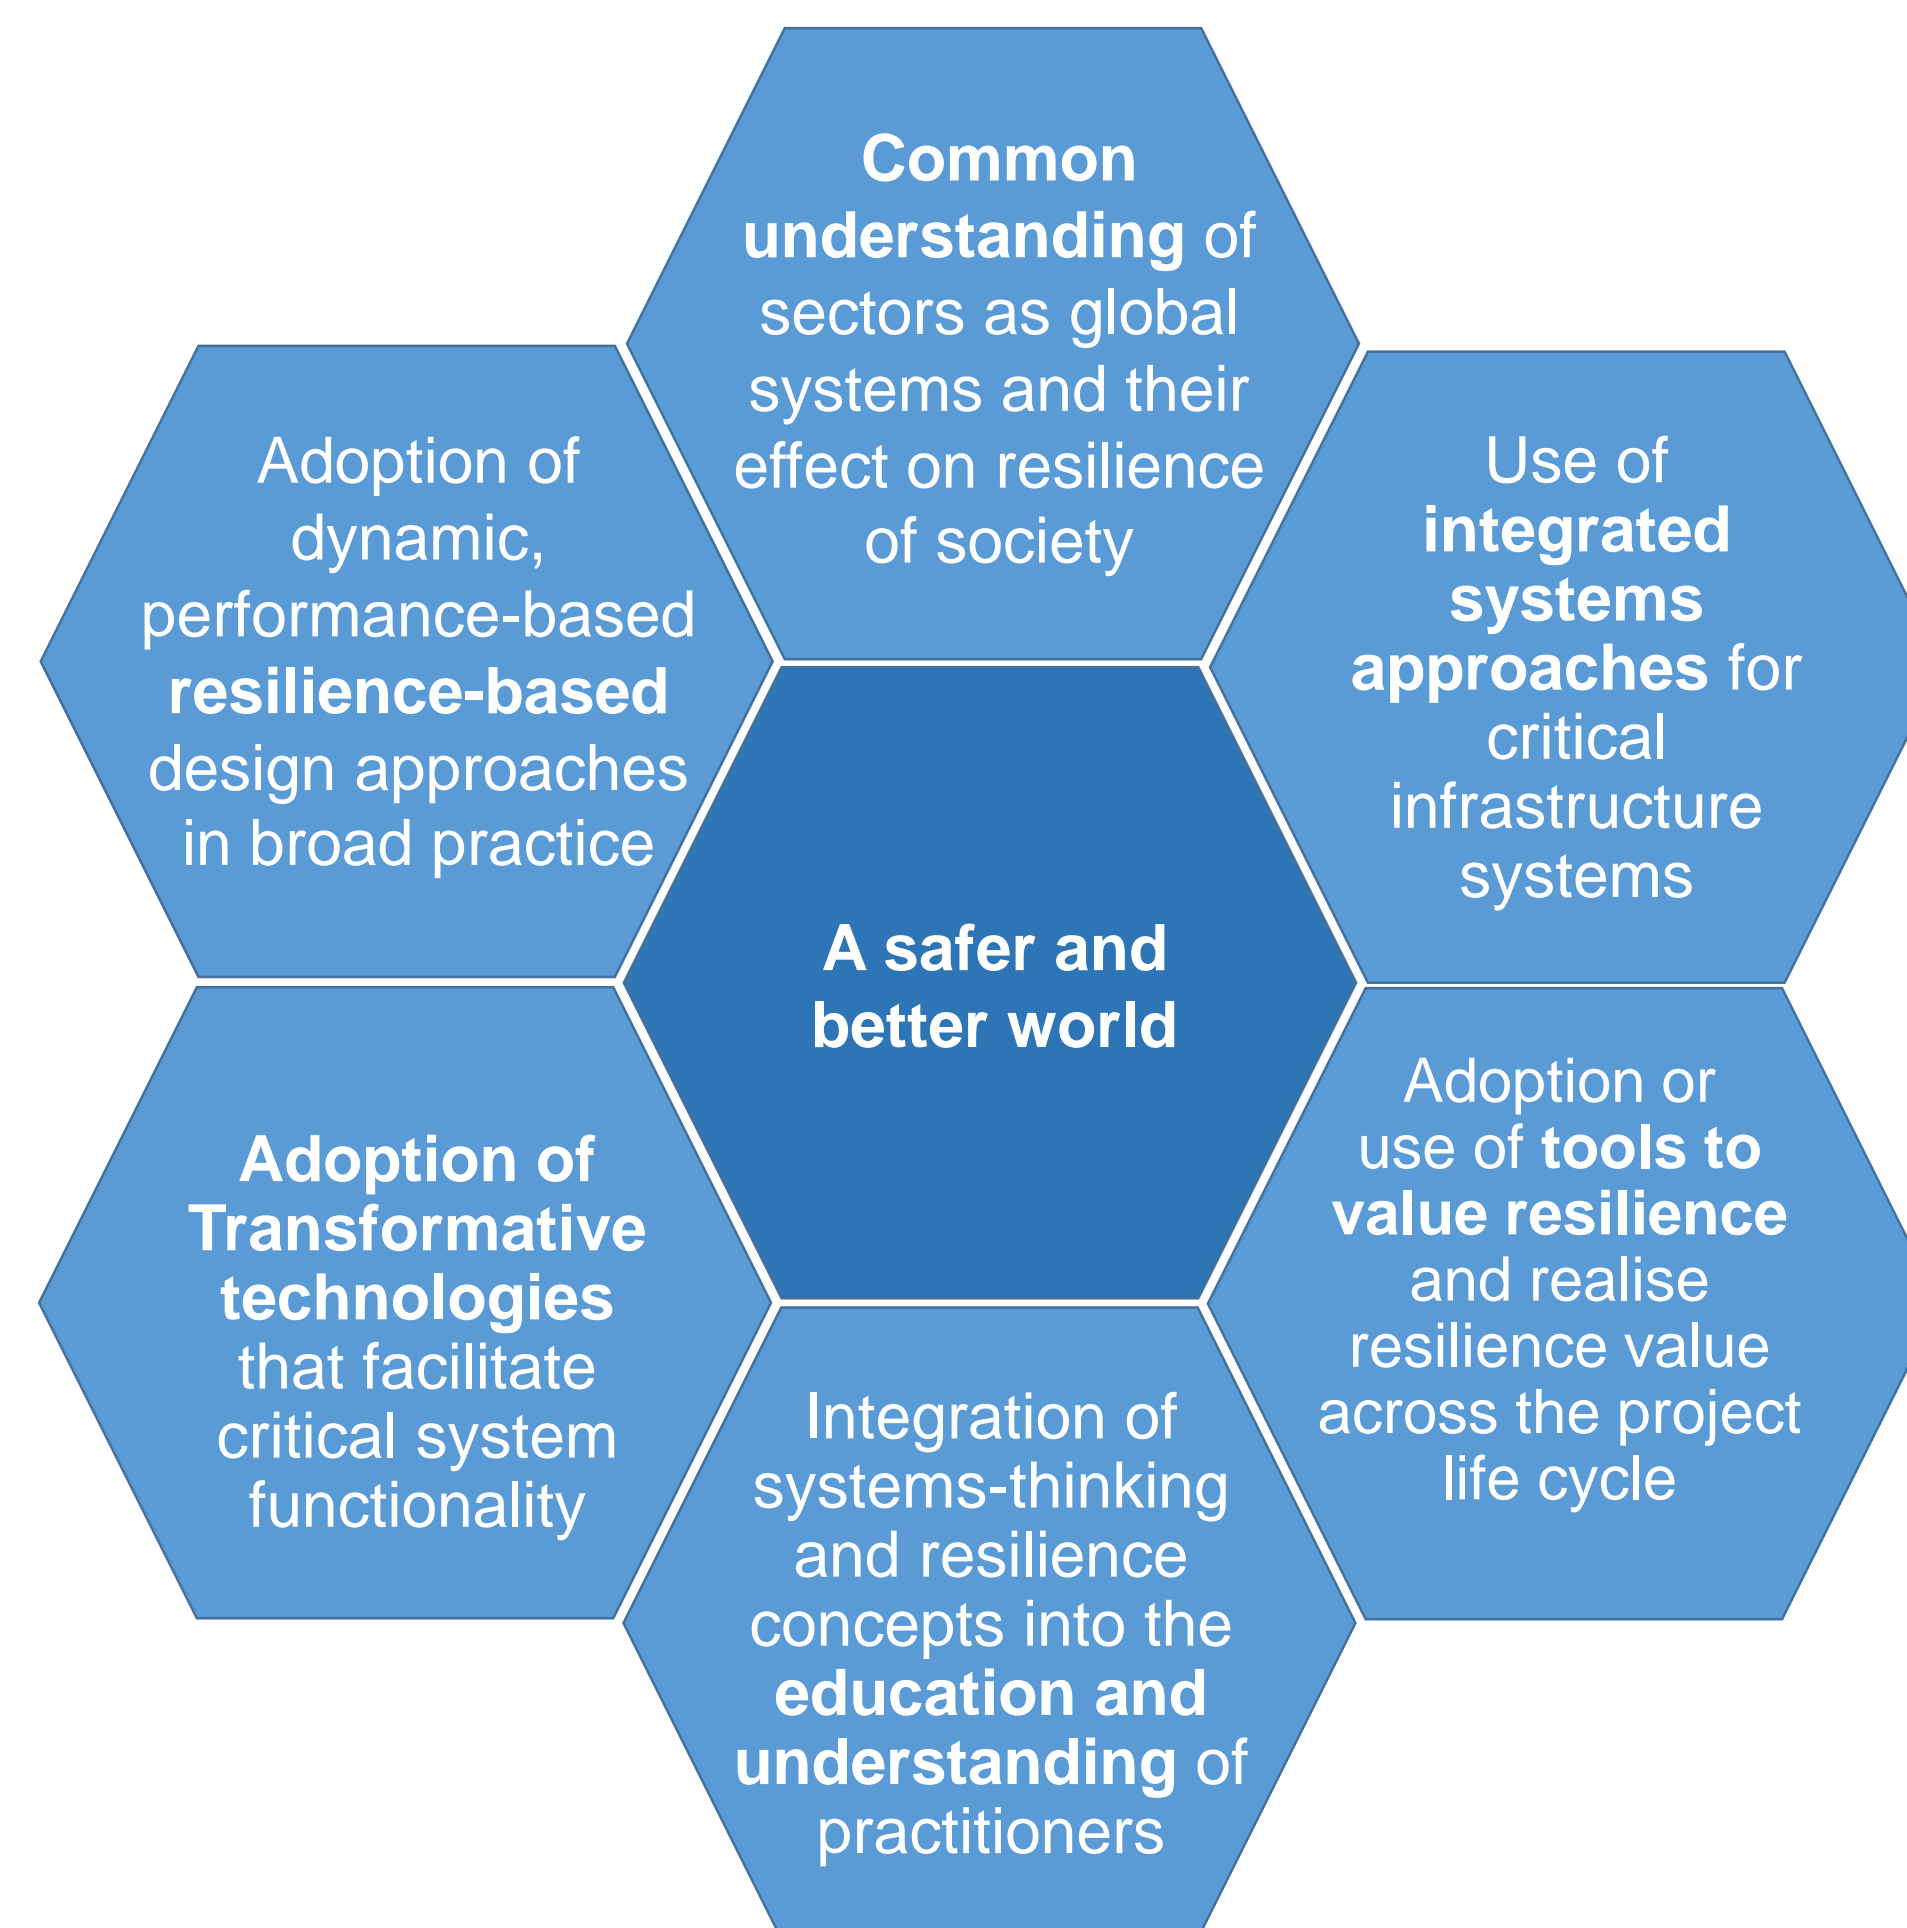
Common understanding of sectors as global systems and their effect on resilience of society

Adoption of dynamic, performance-based resilience-based design approaches in broad practice

Use of integrated systems approaches for critical infrastructure systems

A safer and better world

Adoption of Transformative technologies that facilitate critical system functionality

Adoption or use of tools to value resilience and realise resilience value across the project life cycle

Integration of systems-thinking and resilience concepts into the education and understanding of practitioners